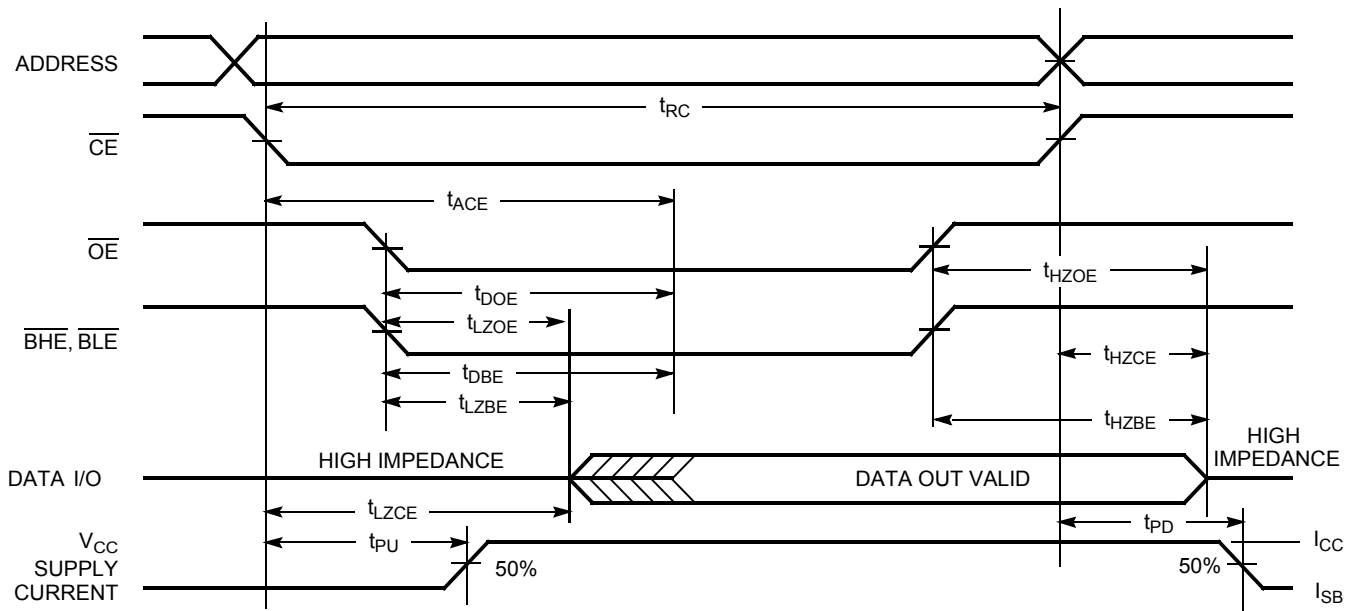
ADDRESS

$t_{RC}$

$\overline{CE}$

$t_{ACE}$

$\overline{OE}$

$t_{HZOE}$

$t_{DOE}$

$t_{LZOE}$

$\overline{BHE}$, $\overline{BLE}$

$t_{HZCE}$

$t_{DBE}$

$t_{LZBE}$

$t_{HZBE}$

HIGH IMPEDANCE

HIGH IMPEDANCE

DATA I/O

DATA OUT VALID

$t_{LZCE}$

$t_{PD}$

$V_{CC}$ SUPPLY CURRENT

$t_{PU}$

50%

50%

$I_{CC}$

$I_{SB}$